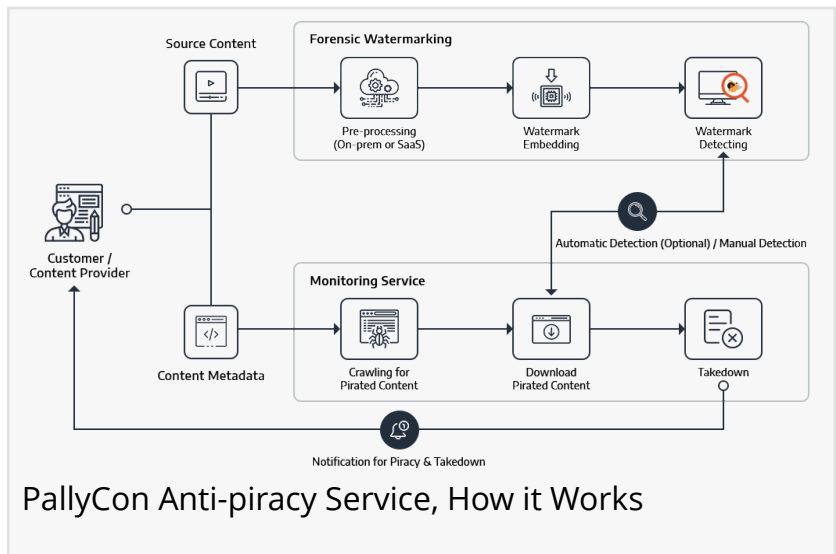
Source Content

Forensic Watermarking

Pre-processing (On-prem or SaaS)

Watermark Embedding

Watermark Detecting

Customer / Content Provider

Automatic Detection (Optional) / Manual Detection

Monitoring Service

Content Metadata

Crawling for Pirated Content

Download Pirated Content

Takedown

Notification for Piracy & Takedown

PallyCon Anti-piracy Service, How it Works